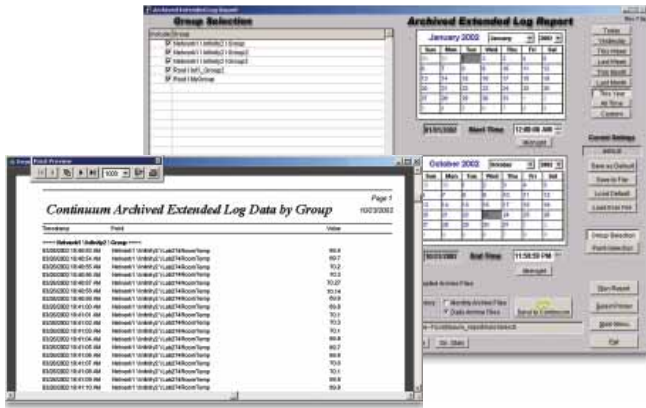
Archived Extended Log Report

Group Selection

Include Group
Network1 \ Infinity2 \ Group
Network1 \ Infinity2 \ Group2
Network1 \ Infinity2 \ Group3
Root \ Inf1_Group2
Root \ MyGroup

Archived Extended Log Report

January 2002 January 2002

| Sun | Mon | Tue | Wed | Thu | Fri | Sat |
|---|---|---|---|---|---|---|
| 30 | 31 | 1 | 2 | 3 | 4 | 5 |
| 6 | 7 | 8 | 9 | 10 | 11 | 12 |
| 13 | 14 | 15 | 16 | 17 | 18 | 19 |
| 20 | 21 | 22 | 23 | 24 | 25 | 26 |
| 27 | 28 | 29 | 30 | 31 | 1 | 2 |
| 3 | 4 | 5 | 6 | 7 | 8 | 9 |

01/01/2002 Start Time 12:00:00 AM

Midnight

Today
Yesterday
This Week
Last Week
This Month
Last Month
This Year
All Time
Custom

Current Settings
default
Save as Default
Save to File
Load Default
Load from File

October 2002 October 2002

| Sun | Mon | Tue | Wed | Thu | Fri | Sat |
|---|---|---|---|---|---|---|
| 29 | 30 | 1 | 2 | 3 | 4 | 5 |
| 6 | 7 | 8 | 9 | 10 | 11 | 12 |
| 13 | 14 | 15 | 16 | 17 | 18 | 19 |
| 20 | 21 | 22 | 23 | 24 | 25 | 26 |
| 27 | 28 | 29 | 30 | 31 | 1 | 2 |
| 3 | 4 | 5 | 6 | 7 | 8 | 9 |

10/23/2002 End Time 11:59:59 PM

Midnight

Group Selection
Point Selection

Monthly Archive Files
Daily Archive Files
Send to Continuum

Start Report
Select Printer
Main Menu
Exit

Print Preview

100%

Continuum Archived Extended Log Data by Group

Page 1
10/23/2002

| Timestamp | Point | Value |
|---|---|---|
| ***** Network1 \ Infinity2 \ Group ***** | | |
| 03/26/2002 16:40:53 AM | Network1 \ Infinity2 \ Lab274RoomTemp | 69.8 |
| 03/26/2002 16:40:54 AM | Network1 \ Infinity2 \ Lab274RoomTemp | 69.7 |
| 03/26/2002 16:40:55 AM | Network1 \ Infinity2 \ Lab274RoomTemp | 70.2 |
| 03/26/2002 16:40:56 AM | Network1 \ Infinity2 \ Lab274RoomTemp | 70.3 |
| 03/26/2002 16:40:57 AM | Network1 \ Infinity2 \ Lab274RoomTemp | 70.27 |
| 03/26/2002 16:40:58 AM | Network1 \ Infinity2 \ Lab274RoomTemp | 70.14 |
| 03/26/2002 16:40:59 AM | Network1 \ Infinity2 \ Lab274RoomTemp | 69.9 |
| 03/26/2002 16:41:00 AM | Network1 \ Infinity2 \ Lab274RoomTemp | 69.9 |
| 03/26/2002 16:41:01 AM | Network1 \ Infinity2 \ Lab274RoomTemp | 70.1 |
| 03/26/2002 16:41:02 AM | Network1 \ Infinity2 \ Lab274RoomTemp | 70.3 |
| 03/26/2002 16:41:03 AM | Network1 \ Infinity2 \ Lab274RoomTemp | 70.1 |
| 03/26/2002 16:41:04 AM | Network1 \ Infinity2 \ Lab274RoomTemp | 69.8 |
| 03/26/2002 16:41:05 AM | Network1 \ Infinity2 \ Lab274RoomTemp | 69.7 |
| 03/26/2002 16:41:06 AM | Network1 \ Infinity2 \ Lab274RoomTemp | 69.9 |
| 03/26/2002 16:41:07 AM | Network1 \ Infinity2 \ Lab274RoomTemp | 70.0 |
| 03/26/2002 16:41:08 AM | Network1 \ Infinity2 \ Lab274RoomTemp | 70.1 |
| 03/26/2002 16:41:09 AM | Network1 \ Infinity2 \ Lab274RoomTemp | 69.9 |
| 03/26/2002 16:41:10 AM | Network1 \ Infinity2 \ Lab274RoomTemp | 69.9 |

On - Stats